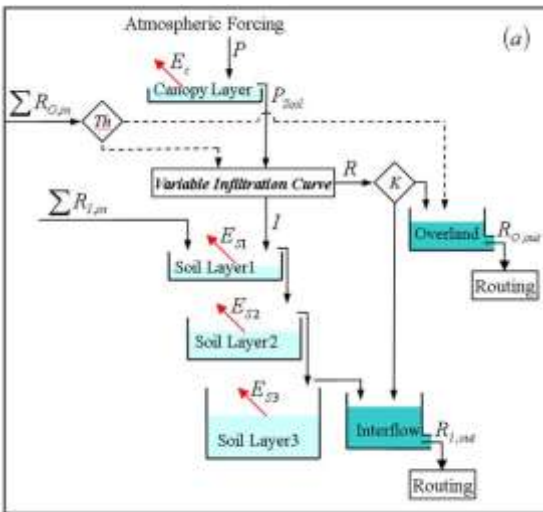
Atmospheric Forcing

$P$

(a)

$E_c$

Canopy Layer

$P_{Soil}$

$\sum R_{O,in}$

Th

Variable Infiltration Curve

$R$

K

$I$

$\sum R_{I,in}$

$E_{S1}$

Soil Layer1

Overland

$R_{O,out}$

Routing

$E_{S2}$

Soil Layer2

$E_{S3}$

Soil Layer3

Interflow

$R_{I,out}$

Routing